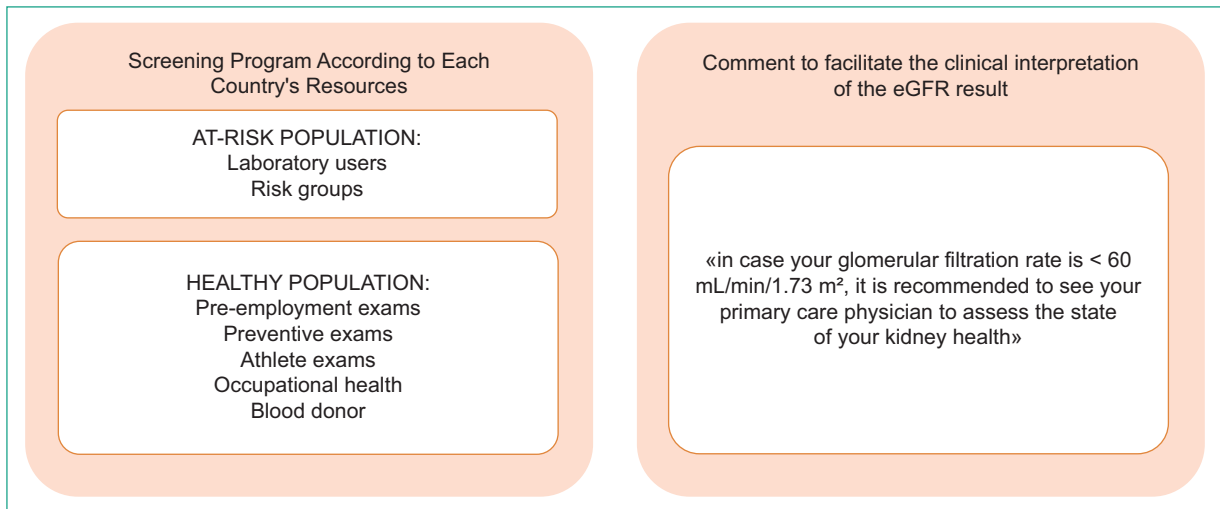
Screening Program According to Each Country's Resources

AT-RISK POPULATION:
Laboratory users
Risk groups

HEALTHY POPULATION:
Pre-employment exams
Preventive exams
Athlete exams
Occupational health
Blood donor

Comment to facilitate the clinical interpretation of the eGFR result

«in case your glomerular filtration rate is < 60 mL/min/1.73 m², it is recommended to see your primary care physician to assess the state of your kidney health»